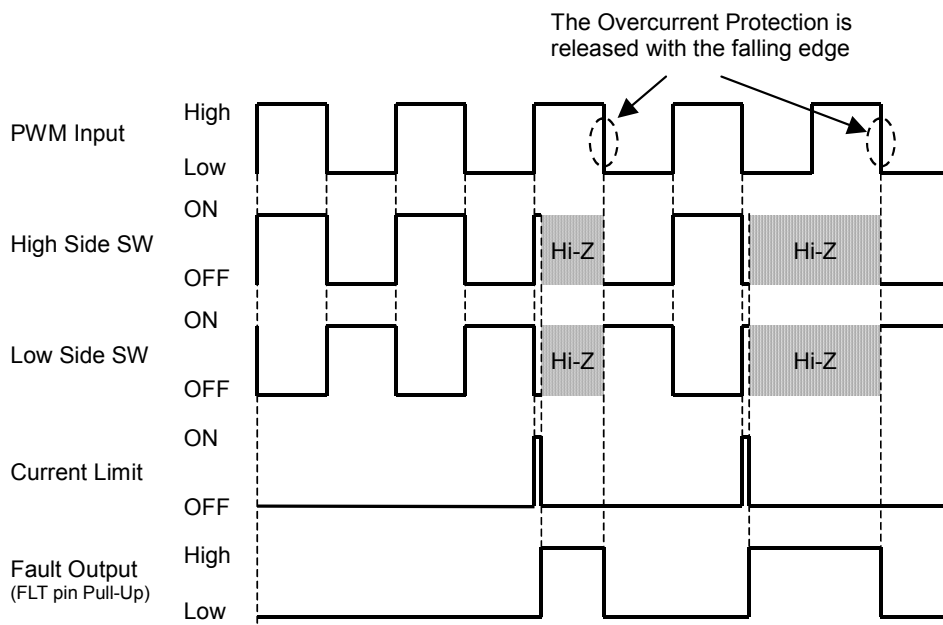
The Overcurrent Protection is released with the falling edge

PWM Input
High
Low

High Side SW
ON
OFF
Hi-Z
Hi-Z

Low Side SW
ON
OFF
Hi-Z
Hi-Z

Current Limit
ON
OFF

Fault Output
(FLT pin Pull-Up)
High
Low